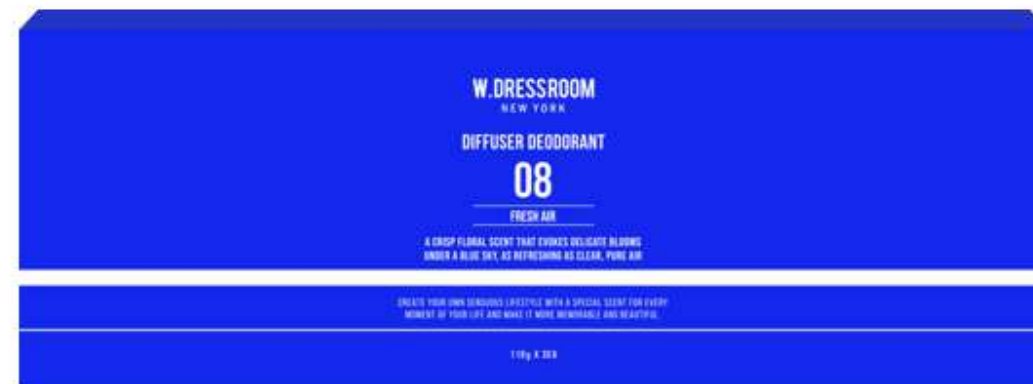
W.DRESSROOM
NEW YORK

DIFFUSER DEODORANT

08

FRESH AIR

A CRISP FLORAL SCENT THAT EVOKES DELICATE BLOOMS UNDER A BLUE SKY, AS REFRESHING AS CLEAR, PURE AIR

CREATE YOUR OWN SENSUOUS LIFESTYLE WITH A SPECIAL SCENT FOR EVERY MOMENT OF YOUR LIFE AND MAKE IT MORE MEMORABLE AND BEAUTIFUL.

110g X 3EA